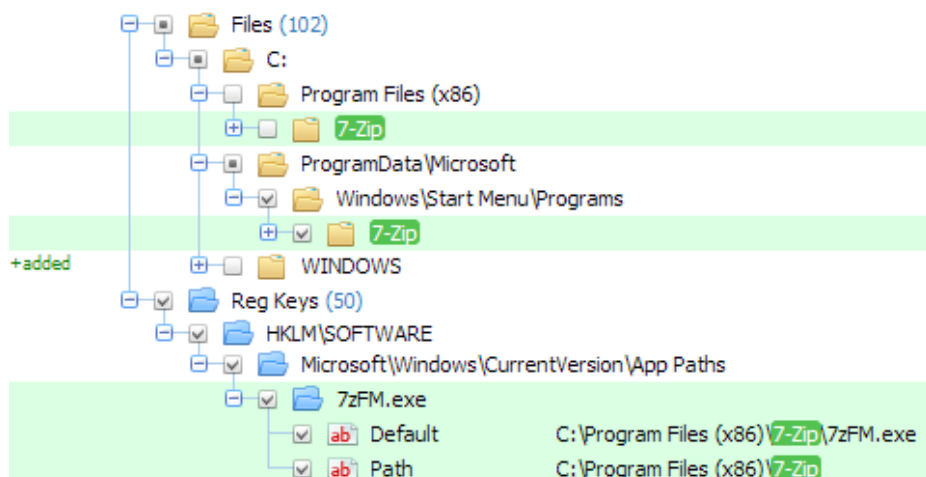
Files (102)
C:
Program Files (x86)
7-Zip
ProgramData\Microsoft
Windows\Start Menu\Programs
7-Zip
+added
WINDOWS
Reg Keys (50)
HKLM\SOFTWARE
Microsoft\Windows\CurrentVersion\App Paths
7zFM.exe
ab Default C:\Program Files (x86)\7-Zip\7zFM.exe
ab Path C:\Program Files (x86)\7-Zip